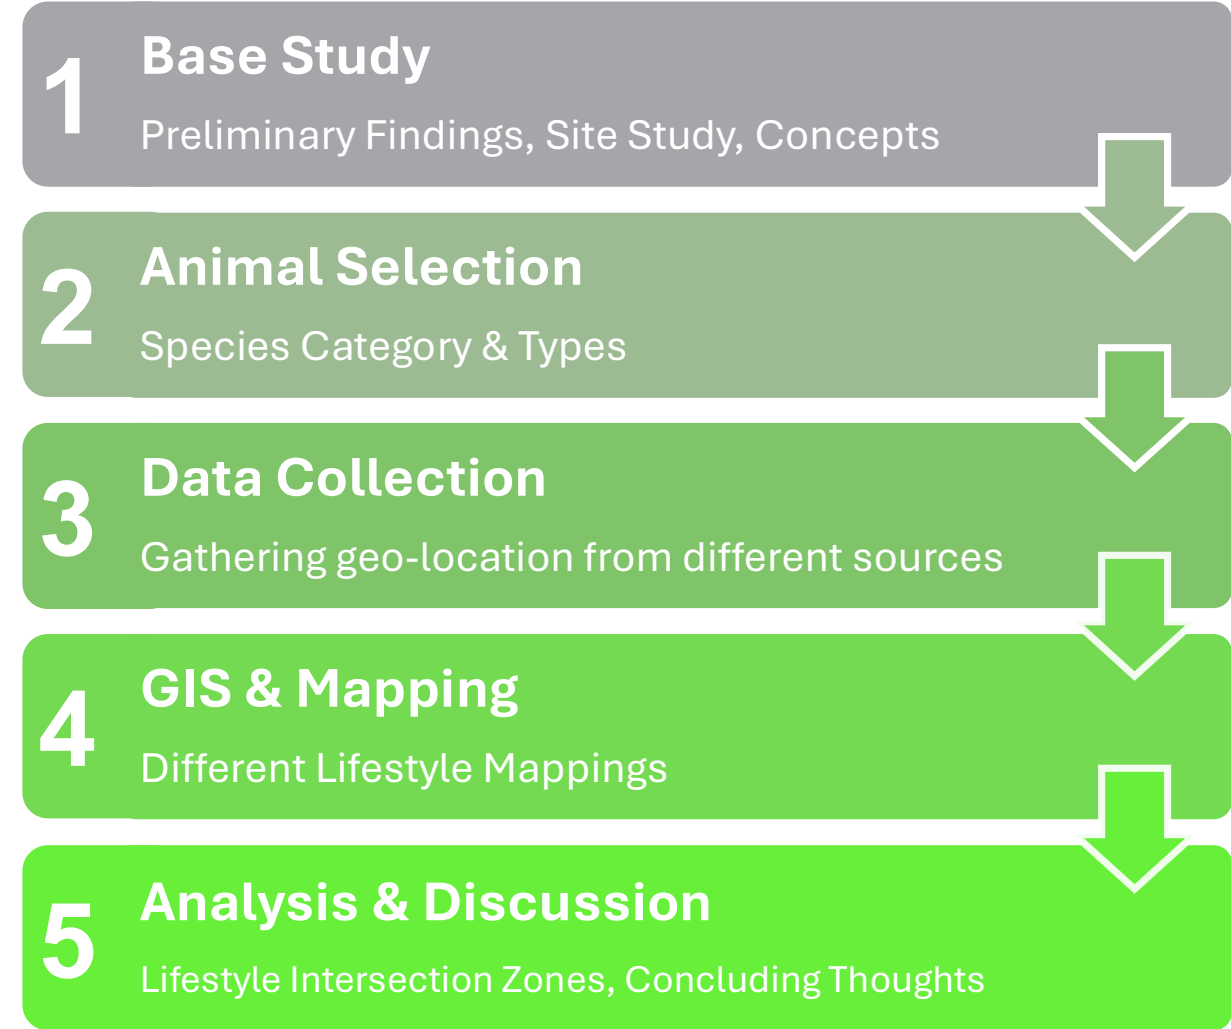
1
Base Study
Preliminary Findings, Site Study, Concepts

2
Animal Selection
Species Category & Types

3
Data Collection
Gathering geo-location from different sources

4
GIS & Mapping
Different Lifestyle Mappings

5
Analysis & Discussion
Lifestyle Intersection Zones, Concluding Thoughts